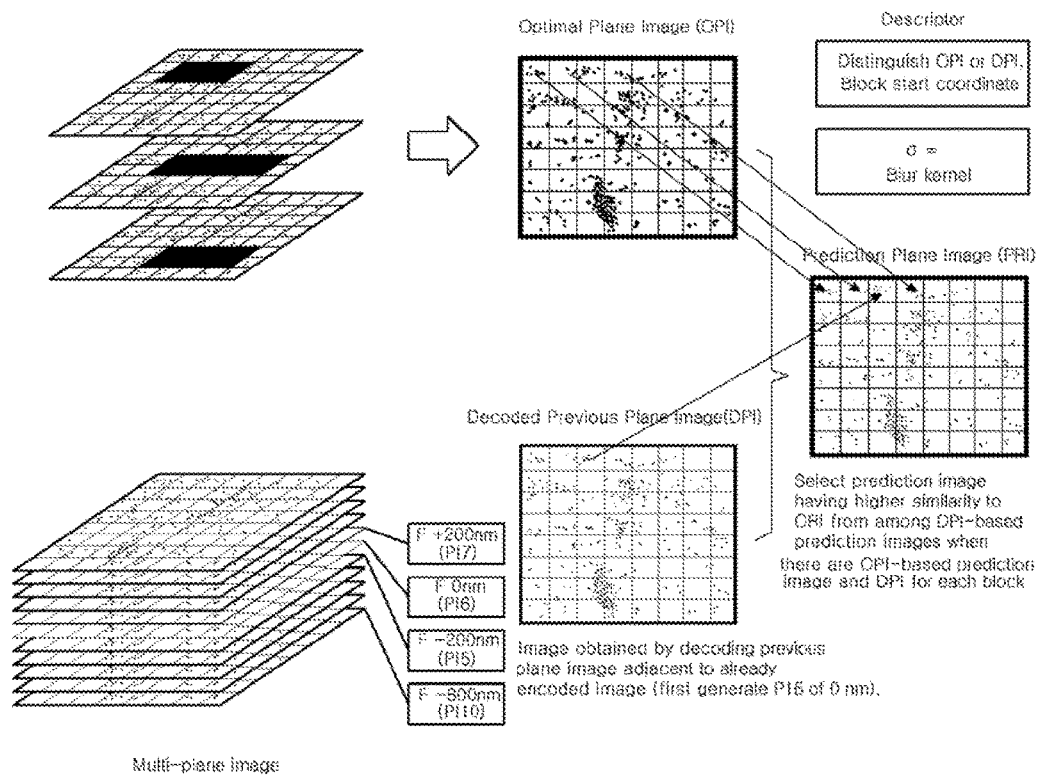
Optimal Plane Image (OPI)

Descriptor

Distinguish OPI or DPI, Block start coordinate

σ = Blur kernel

Prediction Plane Image (PPI)

Decoded Previous Plane Image(DPI)

Select prediction image having higher similarity to ORI from among DPI-based prediction images when there are OPI-based prediction image and DPI for each block

F +200nm (PI7)

F 0nm (PI6)

F -200nm (PI5)

F -800nm (PI10)

Image obtained by decoding previous plane image adjacent to already encoded image (first generate PI6 of 0 nm).

Multi-plane image